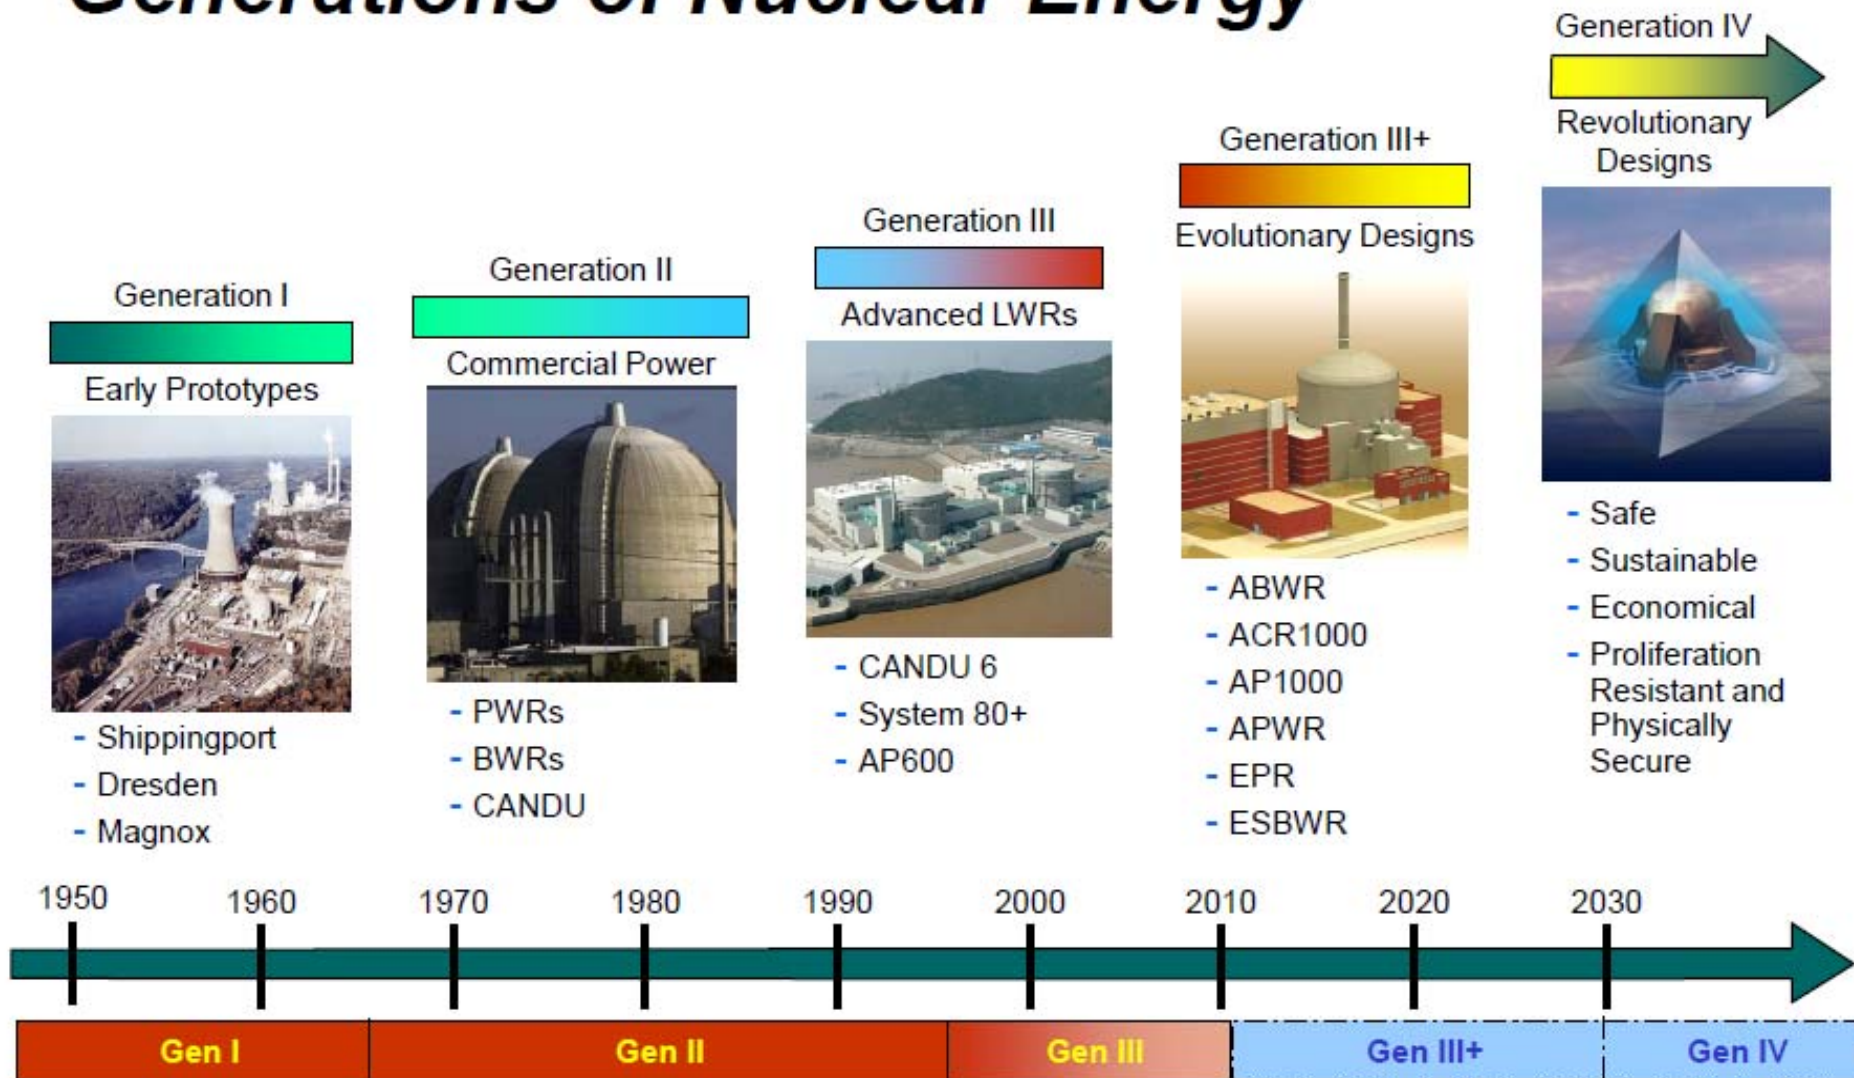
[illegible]

Generation IV

Revolutionary Designs

Generation III+

Evolutionary Designs

Generation III

Advanced LWRs

Generation II

Commercial Power

Generation I

Early Prototypes

- Shippingport
- Dresden
- Magnox

- PWRs
- BWRs
- CANDU

- CANDU 6
- System 80+
- AP600

- ABWR
- ACR1000
- AP1000
- APWR
- EPR
- ESBWR

- Safe
- Sustainable
- Economical
- Proliferation Resistant and Physically Secure

1950 1960 1970 1980 1990 2000 2010 2020 2030

Gen I Gen II Gen III Gen III+ Gen IV